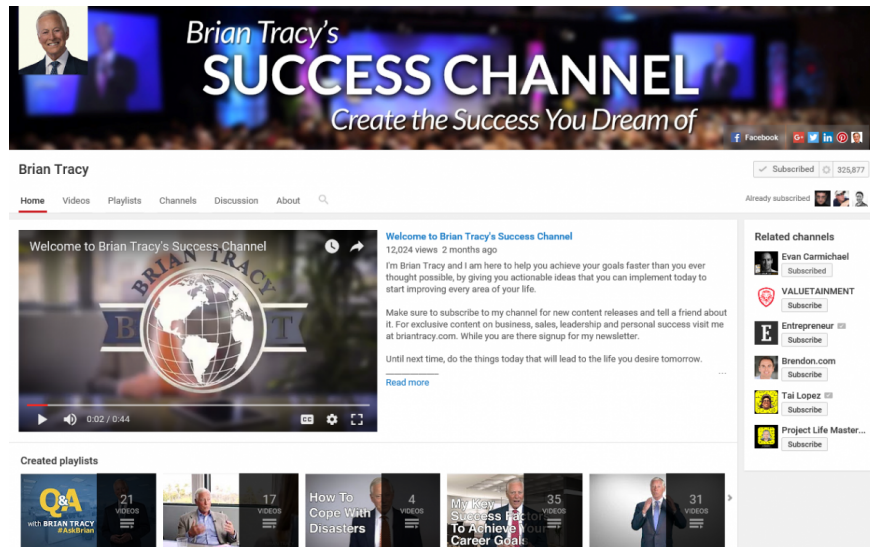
Brian Tracy's
SUCCESS CHANNEL
Create the Success You Dream of

Facebook

Brian Tracy

Subscribed 325,877

Home Videos Playlists Channels Discussion About

Already subscribed

Welcome to Brian Tracy's Success Channel

BRIAN TRACY

0:02 / 0:44

Welcome to Brian Tracy's Success Channel
12,024 views 2 months ago

I'm Brian Tracy and I am here to help you achieve your goals faster than you ever thought possible, by giving you actionable ideas that you can implement today to start improving every area of your life.

Make sure to subscribe to my channel for new content releases and tell a friend about it. For exclusive content on business, sales, leadership and personal success visit me at briantracy.com. While you are there signup for my newsletter.

Until next time, do the things today that will lead to the life you desire tomorrow.

Read more

Related channels

Evan Carmichael
Subscribed

VALUETAINMENT
Subscribe

Entrepreneur
Subscribe

Brendon.com
Subscribe

Tai Lopez
Subscribe

Project Life Master...
Subscribe

Created playlists

Q&A with BRIAN TRACY #AskBrian
21 VIDEOS

17 VIDEOS

How To Cope With Disasters
4 VIDEOS

My Key Success Factors To Achieve Your Career Goals
35 VIDEOS

31 VIDEOS